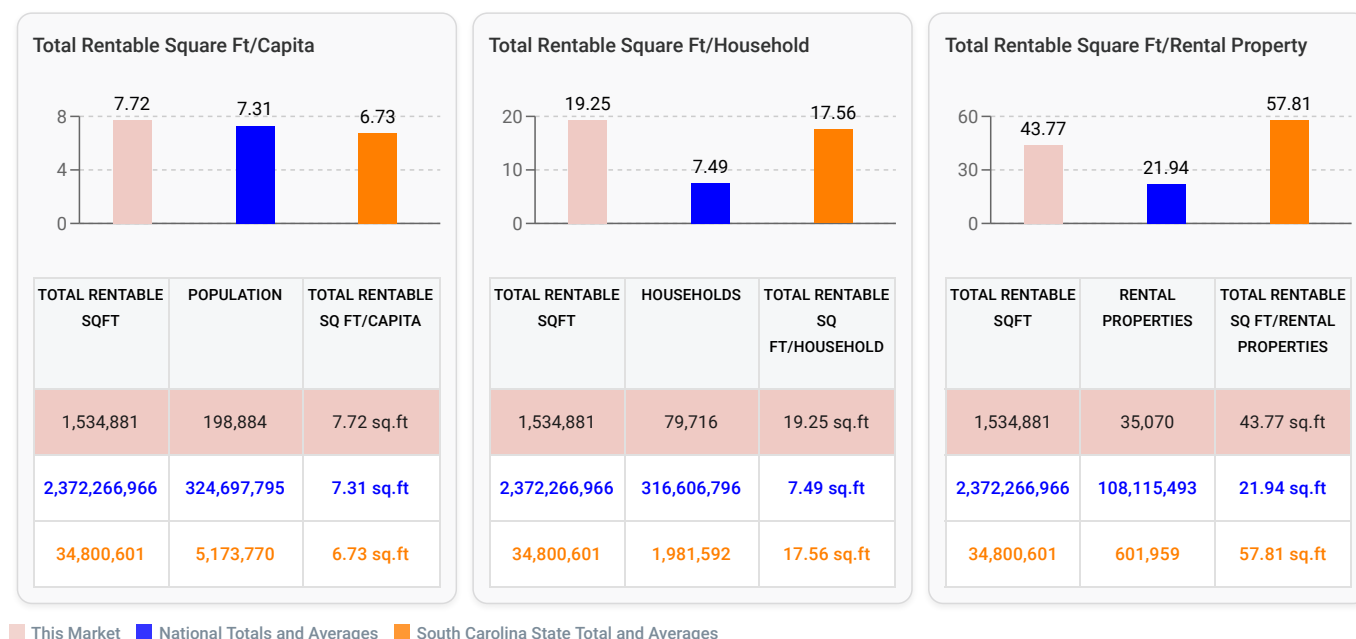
Total Rentable Square Ft/Capita

7.72
7.31
6.73
8
4
0

| TOTAL RENTABLE SQFT | POPULATION | TOTAL RENTABLE SQ FT/CAPITA |
|---|---|---|
| 1,534,881 | 198,884 | 7.72 sq.ft |
| 2,372,266,966 | 324,697,795 | 7.31 sq.ft |
| 34,800,601 | 5,173,770 | 6.73 sq.ft |

Total Rentable Square Ft/Household

19.25
7.49
17.56
20
10
0

| TOTAL RENTABLE SQFT | HOUSEHOLDS | TOTAL RENTABLE SQ FT/HOUSEHOLD |
|---|---|---|
| 1,534,881 | 79,716 | 19.25 sq.ft |
| 2,372,266,966 | 316,606,796 | 7.49 sq.ft |
| 34,800,601 | 1,981,592 | 17.56 sq.ft |

Total Rentable Square Ft/Rental Property

43.77
21.94
57.81
60
30
0

| TOTAL RENTABLE SQFT | RENTAL PROPERTIES | TOTAL RENTABLE SQ FT/RENTAL PROPERTIES |
|---|---|---|
| 1,534,881 | 35,070 | 43.77 sq.ft |
| 2,372,266,966 | 108,115,493 | 21.94 sq.ft |
| 34,800,601 | 601,959 | 57.81 sq.ft |

This Market National Totals and Averages South Carolina State Total and Averages